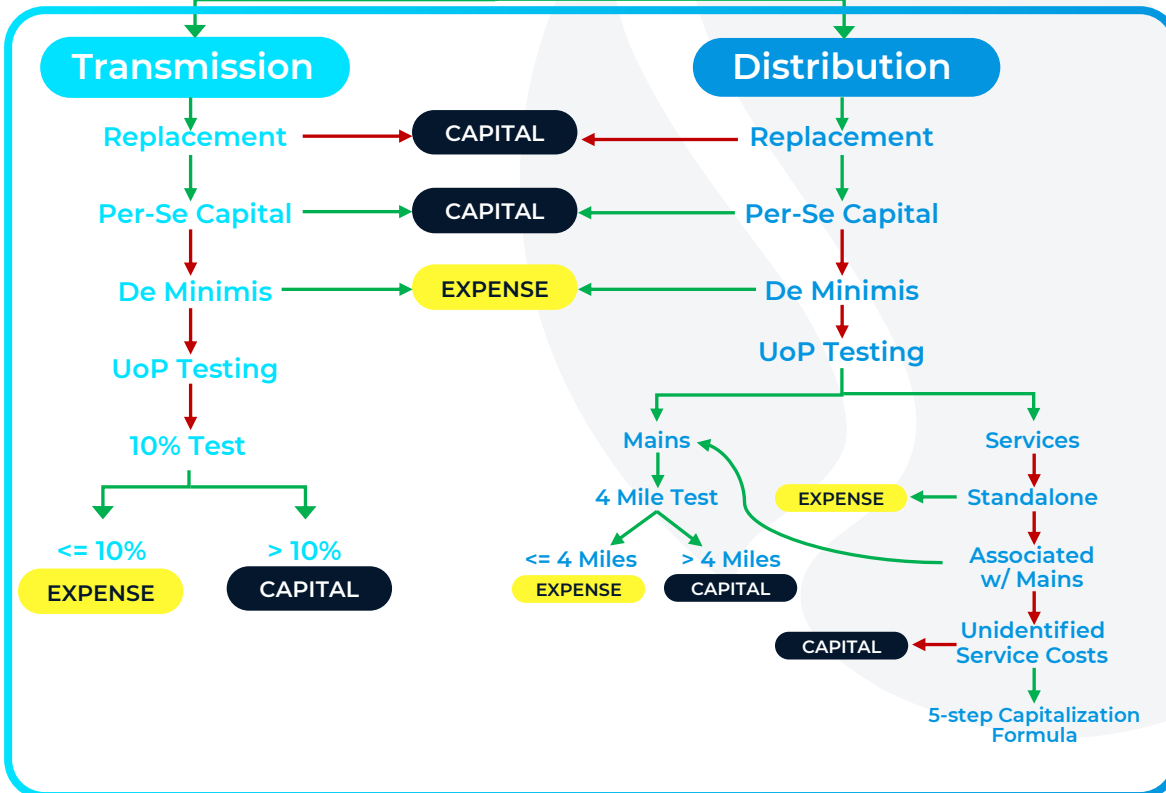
Transmission

Distribution

Replacement

CAPITAL

Replacement

Per-Se Capital

CAPITAL

Per-Se Capital

De Minimis

EXPENSE

De Minimis

UoP Testing

UoP Testing

10% Test

<= 10%

EXPENSE

> 10%

CAPITAL

Mains

4 Mile Test

<= 4 Miles

EXPENSE

> 4 Miles

CAPITAL

Services

EXPENSE

Standalone

Associated w/ Mains

CAPITAL

Unidentified Service Costs

5-step Capitalization Formula